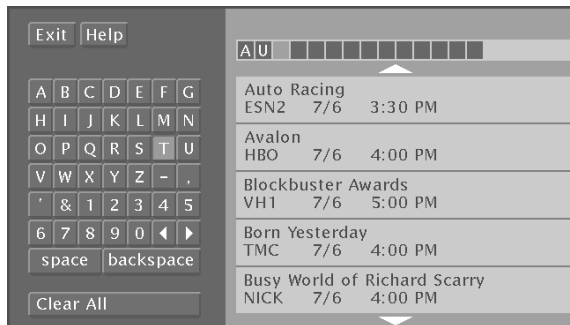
Exit Help

A B C D E F G
H I J K L M N
O P Q R S T U
V W X Y Z - .
' & 1 2 3 4 5
6 7 8 9 0
space backspace

Clear All

A U

Auto Racing
ESN2 7/6 3:30 PM

Avalon
HBO 7/6 4:00 PM

Blockbuster Awards
VH1 7/6 5:00 PM

Born Yesterday
TMC 7/6 4:00 PM

Busy World of Richard Scarry
NICK 7/6 4:00 PM